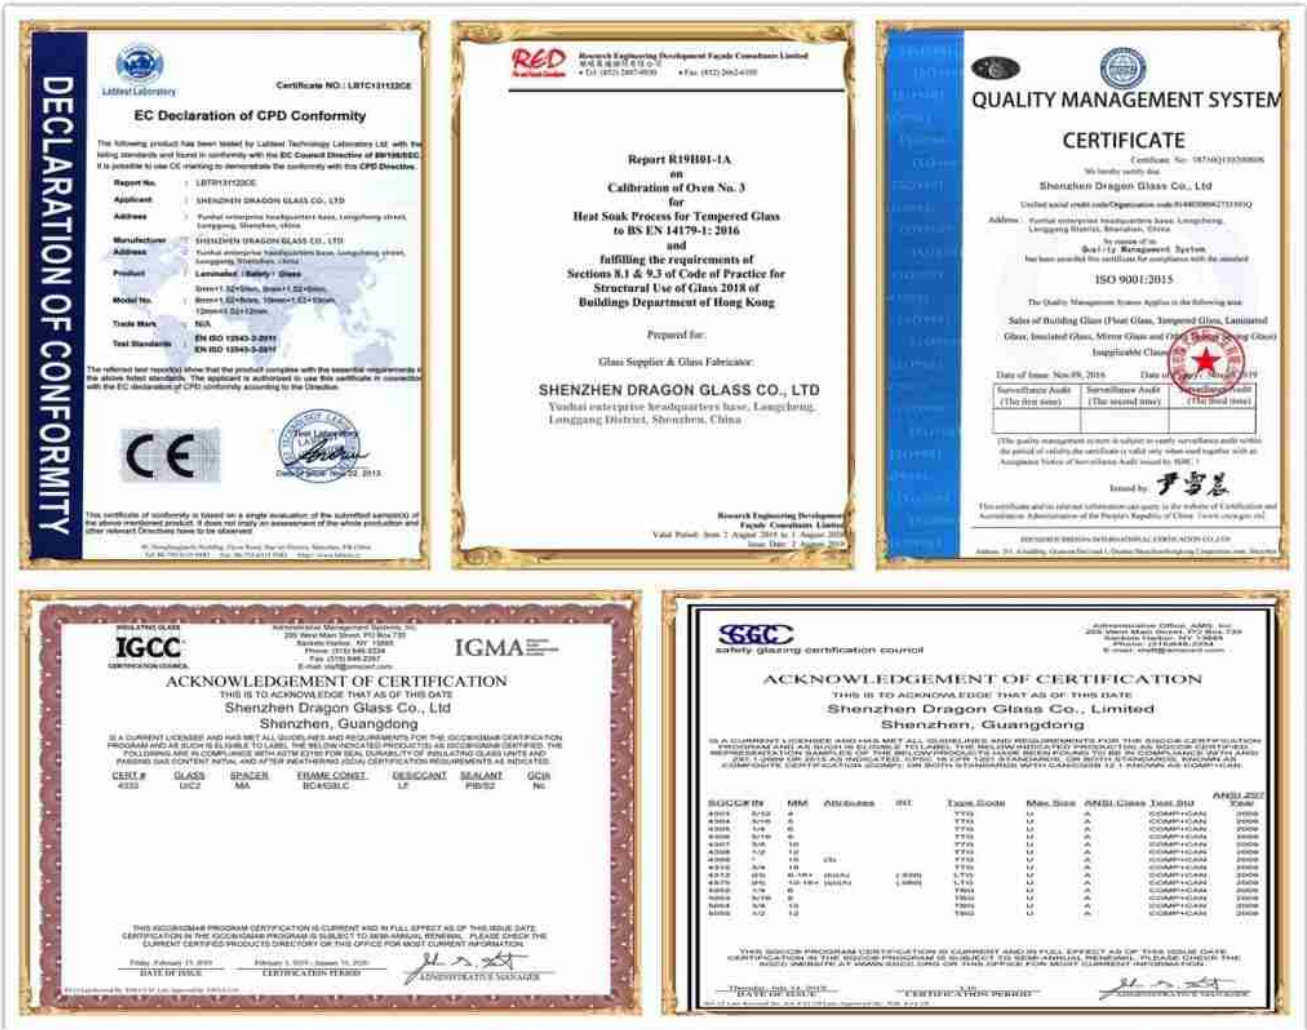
DECLARATION OF CONFORMITY

Labtest Laboratory

Certificate NO.: LBTC131122CE

EC Declaration of CPD Conformity

The following product has been tested by Labtest Technology Laboratory Ltd. with the listing standards and found in conformity with the EC Council Directive of 89/106/EEC. It is possible to use CE marking to demonstrate the conformity with this CPD Directive.

| | | |
|---|---|---|
| Report No. | : | LBTR131122CE |
| Applicant | : | SHENZHEN DRAGON GLASS CO., LTD |
| Address | : | Yunhai enterprise headquarters base, Longcheng street, Longgang, Shenzhen, china |
| Manufacturer | : | SHENZHEN DRAGON GLASS CO., LTD |
| Address | : | Yunhai enterprise headquarters base, Longcheng street, Longgang, Shenzhen, china |
| Product | : | Laminated / Safety / Glass |
| Model No. | : | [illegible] |
| Trade Mark | : | N/A |
| Test Standards | : | EN ISO 12543-2:2011 EN ISO 12543-3:2011 |

The referred test report(s) show that the product complies with the essential requirements of the above listed standards. The applicant is authorized to use this certificate in connection with the EC declaration of CPD conformity according to the Directive.

CE

Test Laboratory

Date of issue: Nov. 22, 2013

This certificate of conformity is based on a single evaluation of the submitted sample(s) of the above mentioned product. It does not imply an assessment of the whole production and other relevant Directives have to be observed.

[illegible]

RED

Research Engineering Development Façade Consultants Limited

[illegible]

Report R19H01-1A
on
Calibration of Oven No. 3
for
Heat Soak Process for Tempered Glass
to BS EN 14179-1: 2016
and
fulfilling the requirements of
Sections 8.1 & 9.3 of Code of Practice for
Structural Use of Glass 2018 of
Buildings Department of Hong Kong

Prepared for:

Glass Supplier & Glass Fabricator:

SHENZHEN DRAGON GLASS CO., LTD
Yunhai enterprise headquarters base, Longcheng, Longgang District, Shenzhen, China

Research Engineering Development Façade Consultants Limited
Valid Period: from 2 August 2019 to 1 August 2020
Issue Date: 2 August 2019

QUALITY MANAGEMENT SYSTEM
CERTIFICATE

Certificate No.: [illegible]
We hereby certify that
Shenzhen Dragon Glass Co., Ltd
Unified social credit code/Organization code: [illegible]
Address: Yunhai enterprise headquarters base, Longcheng, Longgang District, Shenzhen, China
By reason of its
Quality Management System
has been awarded this certificate for compliance with the standard
ISO 9001:2015
The Quality Management System Applies in the following area:
Sales of Building Glass (Float Glass, Tempered Glass, Laminated Glass, Insulated Glass, Mirror Glass and Other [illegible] Glass)
Inapplicable Clause: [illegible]
Date of Issue: Nov.09, 2016 Date of Expiry: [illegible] 2019

| Surveillance Audit (The first time) | Surveillance Audit (The second time) | Surveillance Audit (The third time) |
|---|---|---|
| | | |

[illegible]

Issued by: 尹雪基

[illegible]

INSULATING GLASS
IGCC
CERTIFICATION COUNCIL
IGMA

Administrative Management Systems, Inc.
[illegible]

ACKNOWLEDGEMENT OF CERTIFICATION
THIS IS TO ACKNOWLEDGE THAT AS OF THIS DATE
Shenzhen Dragon Glass Co., Ltd
Shenzhen, Guangdong

IS A CURRENT LICENSEE AND HAS MET ALL GUIDELINES AND REQUIREMENTS FOR THE IGCC/IGMA CERTIFICATION PROGRAM AND AS SUCH IS ELIGIBLE TO LABEL THE BELOW INDICATED PRODUCT(S) AS IGCC/IGMA CERTIFIED. THE FOLLOWING ARE IN COMPLIANCE WITH ASTM E2190 FOR SEAL DURABILITY OF INSULATING GLASS UNITS AND PASSING GAS CONTENT INITIAL AND AFTER WEATHERING (GCIA) CERTIFICATION REQUIREMENTS AS INDICATED.

| CERT # | GLASS | SPACER | FRAME CONST. | DESICCANT | SEALANT | GCIA |
|---|---|---|---|---|---|---|
| 4333 | U/C2 | MA | BC4/DSLC | LF | PIB/S2 | No |

THIS IGCC/IGMA PROGRAM CERTIFICATION IS CURRENT AND IN FULL EFFECT AS OF THIS ISSUE DATE. CERTIFICATION IN THE IGCC/IGMA PROGRAM IS SUBJECT TO SEMI-ANNUAL RENEWAL. PLEASE CHECK THE CURRENT CERTIFIED PRODUCTS DIRECTORY OR THIS OFFICE FOR MOST CURRENT INFORMATION.

Friday, February 15, 2019 — DATE OF ISSUE
February 1, 2019 - January 31, 2020 — CERTIFICATION PERIOD
ADMINISTRATIVE MANAGER

SGCC
safety glazing certification council

Administrative Office, AMS, Inc.
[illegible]

ACKNOWLEDGEMENT OF CERTIFICATION
THIS IS TO ACKNOWLEDGE THAT AS OF THIS DATE
Shenzhen Dragon Glass Co., Limited
Shenzhen, Guangdong

IS A CURRENT LICENSEE AND HAS MET ALL GUIDELINES AND REQUIREMENTS FOR THE SGCC CERTIFICATION PROGRAM AND AS SUCH IS ELIGIBLE TO LABEL THE BELOW INDICATED PRODUCT(S) AS SGCC CERTIFIED. REPRESENTATIVE SAMPLES OF THE BELOW PRODUCTS HAVE BEEN FOUND TO BE IN COMPLIANCE WITH ANSI Z97.1-2009 OR 2015 AS INDICATED, CPSC 16 CFR 1201 STANDARDS, OR BOTH STANDARDS, KNOWN AS COMPOSITE CERTIFICATION (COMP), OR BOTH STANDARDS WITH CAN/CGSB 12.1 KNOWN AS COMP+CAN.

| SGCC# | IN | MM | Attributes | INT | Type Code | Max Size | ANSI Class | Test Std | ANSI Z97 Year |
|---|---|---|---|---|---|---|---|---|---|
| 4303 | 5/32 | 4 | | | TTG | U | A | COMP+CAN | 2009 |
| 4304 | 3/16 | 5 | | | TTG | U | A | COMP+CAN | 2009 |
| 4305 | 1/4 | 6 | | | TTG | U | A | COMP+CAN | 2009 |
| 4306 | 5/16 | 8 | | | TTG | U | A | COMP+CAN | 2009 |
| 4307 | 3/8 | 10 | | | TTG | U | A | COMP+CAN | 2009 |
| 4308 | 1/2 | 12 | | | TTG | U | A | COMP+CAN | 2009 |
| 4309 | | 15 | | | TTG | U | A | COMP+CAN | 2009 |
| 4310 | 3/4 | 19 | | | TTG | U | A | COMP+CAN | 2009 |
| 4312 | | | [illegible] | | LTG | U | A | COMP+CAN | 2009 |
| 4575 | | | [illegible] | | LTG | U | A | COMP+CAN | 2009 |
| 5052 | 1/4 | 6 | | | TBG | U | A | COMP+CAN | 2009 |
| 5053 | 5/16 | 8 | | | TBG | U | A | COMP+CAN | 2009 |
| 5054 | 3/8 | 10 | | | TBG | U | A | COMP+CAN | 2009 |
| 5055 | 1/2 | 12 | | | TBG | U | A | COMP+CAN | 2009 |

THIS SGCC PROGRAM CERTIFICATION IS CURRENT AND IN FULL EFFECT AS OF THIS ISSUE DATE. CERTIFICATION IN THE SGCC PROGRAM IS SUBJECT TO SEMI-ANNUAL RENEWAL. PLEASE CHECK THE SGCC WEBSITE AT WWW.SGCC.ORG OR THIS OFFICE FOR MOST CURRENT INFORMATION.

Thursday, July 11, 2019 — DATE OF ISSUE
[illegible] — CERTIFICATION PERIOD
ADMINISTRATIVE MANAGER